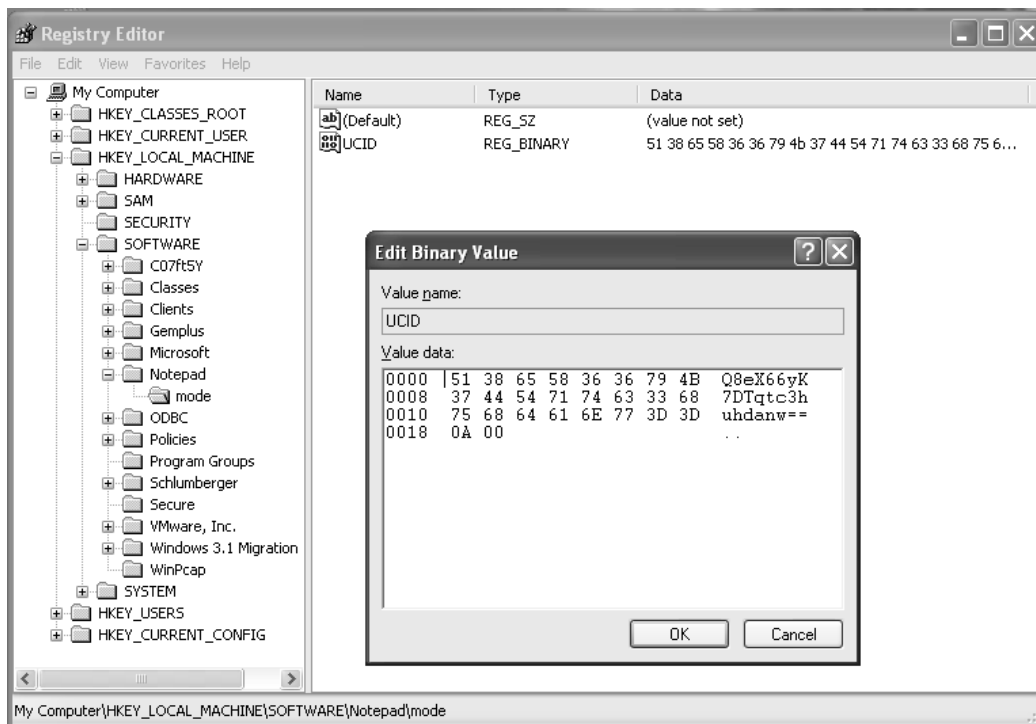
Registry Editor

File Edit View Favorites Help

My Computer
HKEY_CLASSES_ROOT
HKEY_CURRENT_USER
HKEY_LOCAL_MACHINE
HARDWARE
SAM
SECURITY
SOFTWARE
C07ft5Y
Classes
Clients
Gemplus
Microsoft
Notepad
mode
ODBC
Policies
Program Groups
Schlumberger
Secure
VMware, Inc.
Windows 3.1 Migration
WinPcap
SYSTEM
HKEY_USERS
HKEY_CURRENT_CONFIG

| Name | Type | Data |
|---|---|---|
| (Default) | REG_SZ | (value not set) |
| UCID | REG_BINARY | 51 38 65 58 36 36 79 4b 37 44 54 71 74 63 33 68 75 6... |

Edit Binary Value

Value name:

UCID

Value data:

0000 51 38 65 58 36 36 79 4B Q8eX66yK
0008 37 44 54 71 74 63 33 68 7DTqtc3h
0010 75 68 64 61 6E 77 3D 3D uhdanw==
0018 0A 00 ..

OK Cancel

My Computer\HKEY_LOCAL_MACHINE\SOFTWARE\Notepad\mode